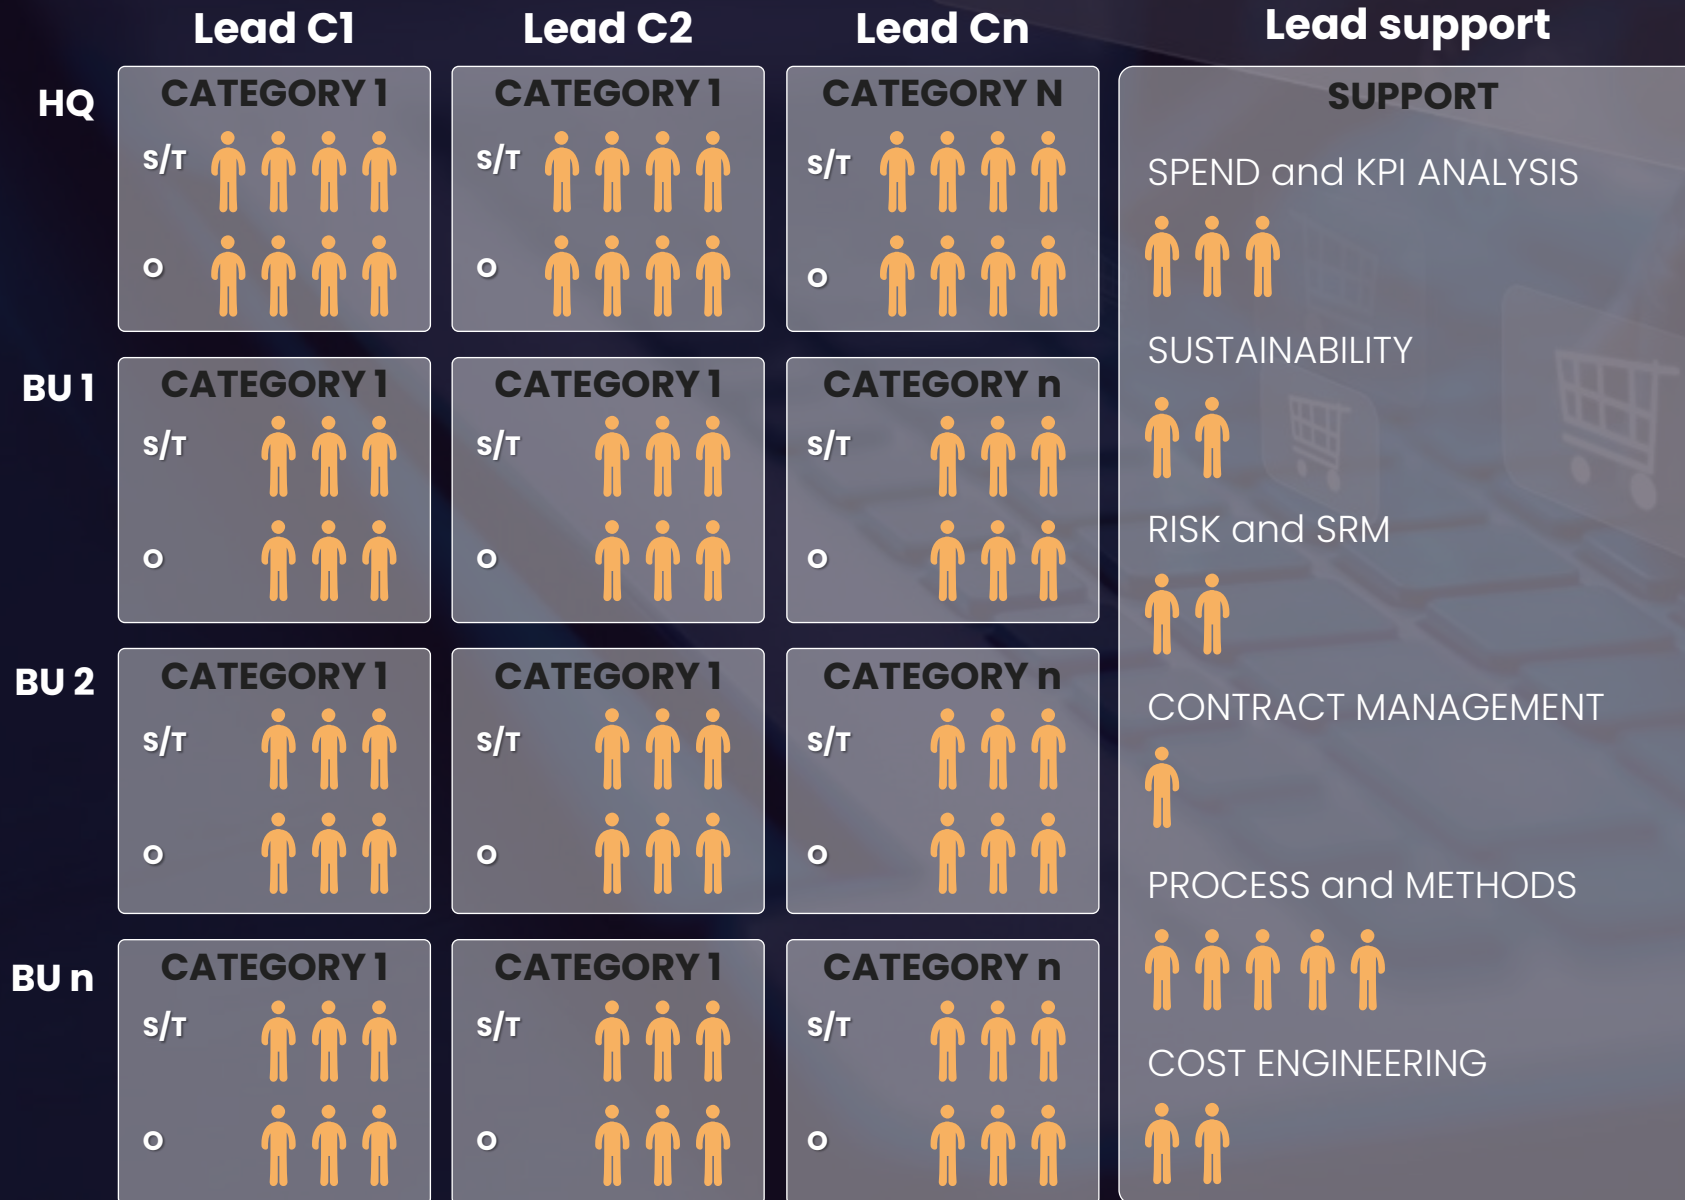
Lead C1

Lead C2

Lead Cn

Lead support

| | Lead C1 | Lead C2 | Lead Cn |
|---|---|---|---|
| HQ | CATEGORY 1 S/T O | CATEGORY 1 S/T O | CATEGORY N S/T O |
| BU 1 | CATEGORY 1 S/T O | CATEGORY 1 S/T O | CATEGORY n S/T O |
| BU 2 | CATEGORY 1 S/T O | CATEGORY 1 S/T O | CATEGORY n S/T O |
| BU n | CATEGORY 1 S/T O | CATEGORY 1 S/T O | CATEGORY n S/T O |

SUPPORT

SPEND and KPI ANALYSIS

SUSTAINABILITY

RISK and SRM

CONTRACT MANAGEMENT

PROCESS and METHODS

COST ENGINEERING